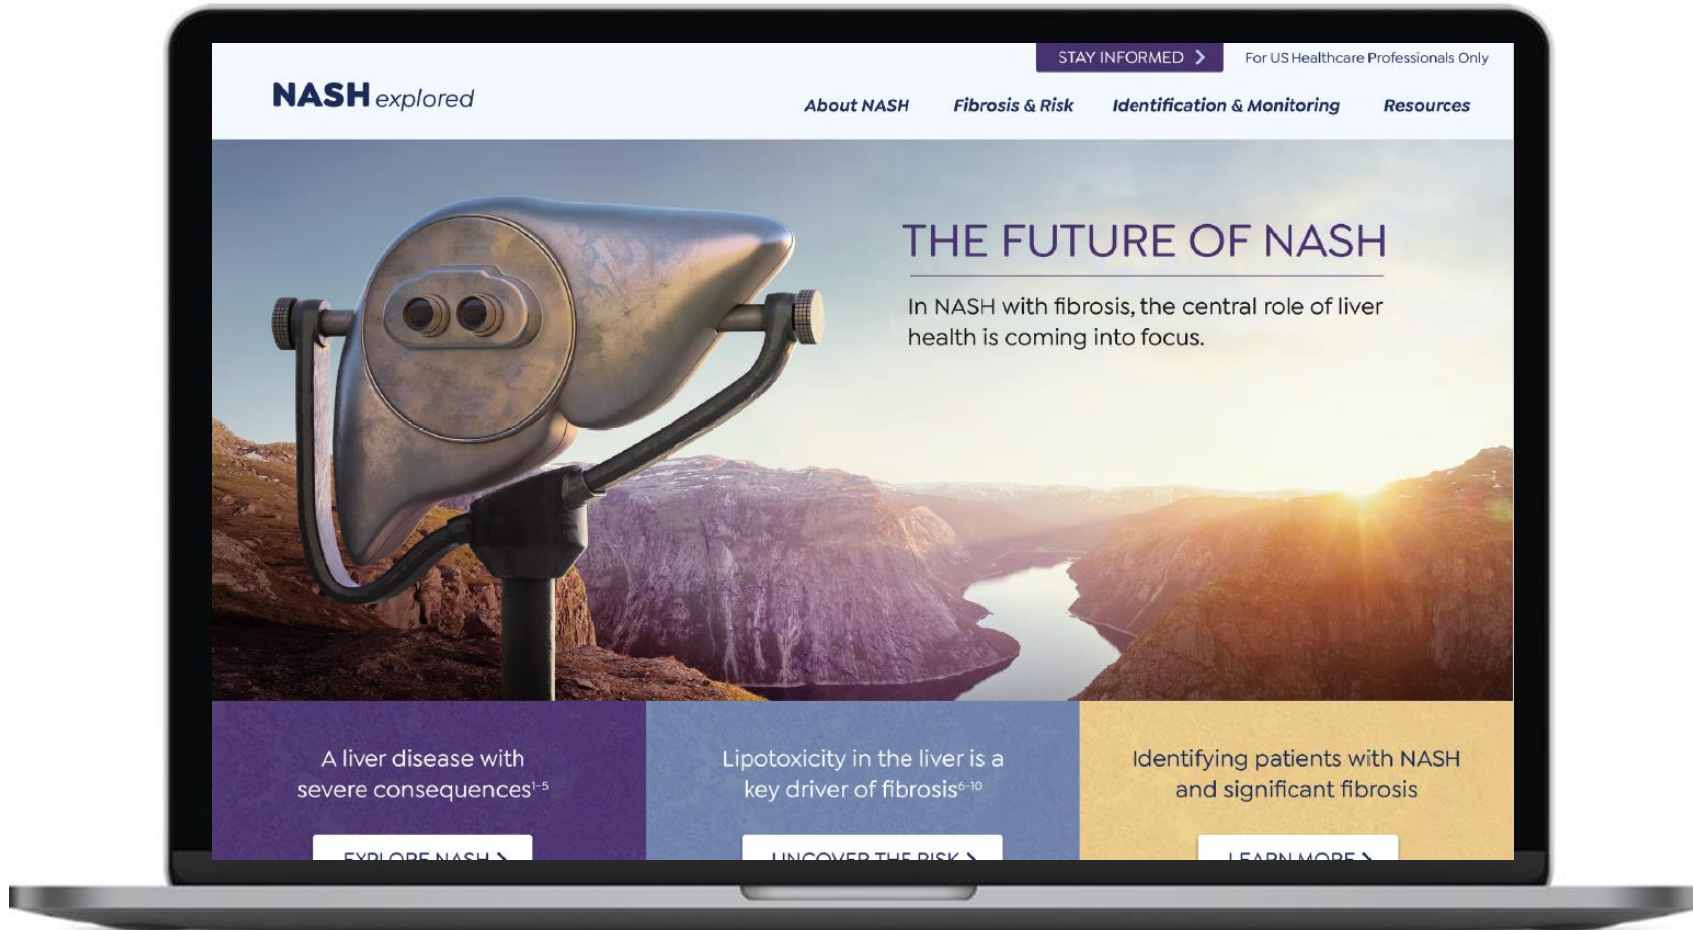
STAY INFORMED >

For US Healthcare Professionals Only

NASH explored

About NASH

Fibrosis & Risk

Identification & Monitoring

Resources

THE FUTURE OF NASH

In NASH with fibrosis, the central role of liver health is coming into focus.

A liver disease with severe consequences$^{1-5}$

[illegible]

Lipotoxicity in the liver is a key driver of fibrosis$^{6-10}$

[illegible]

Identifying patients with NASH and significant fibrosis

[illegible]